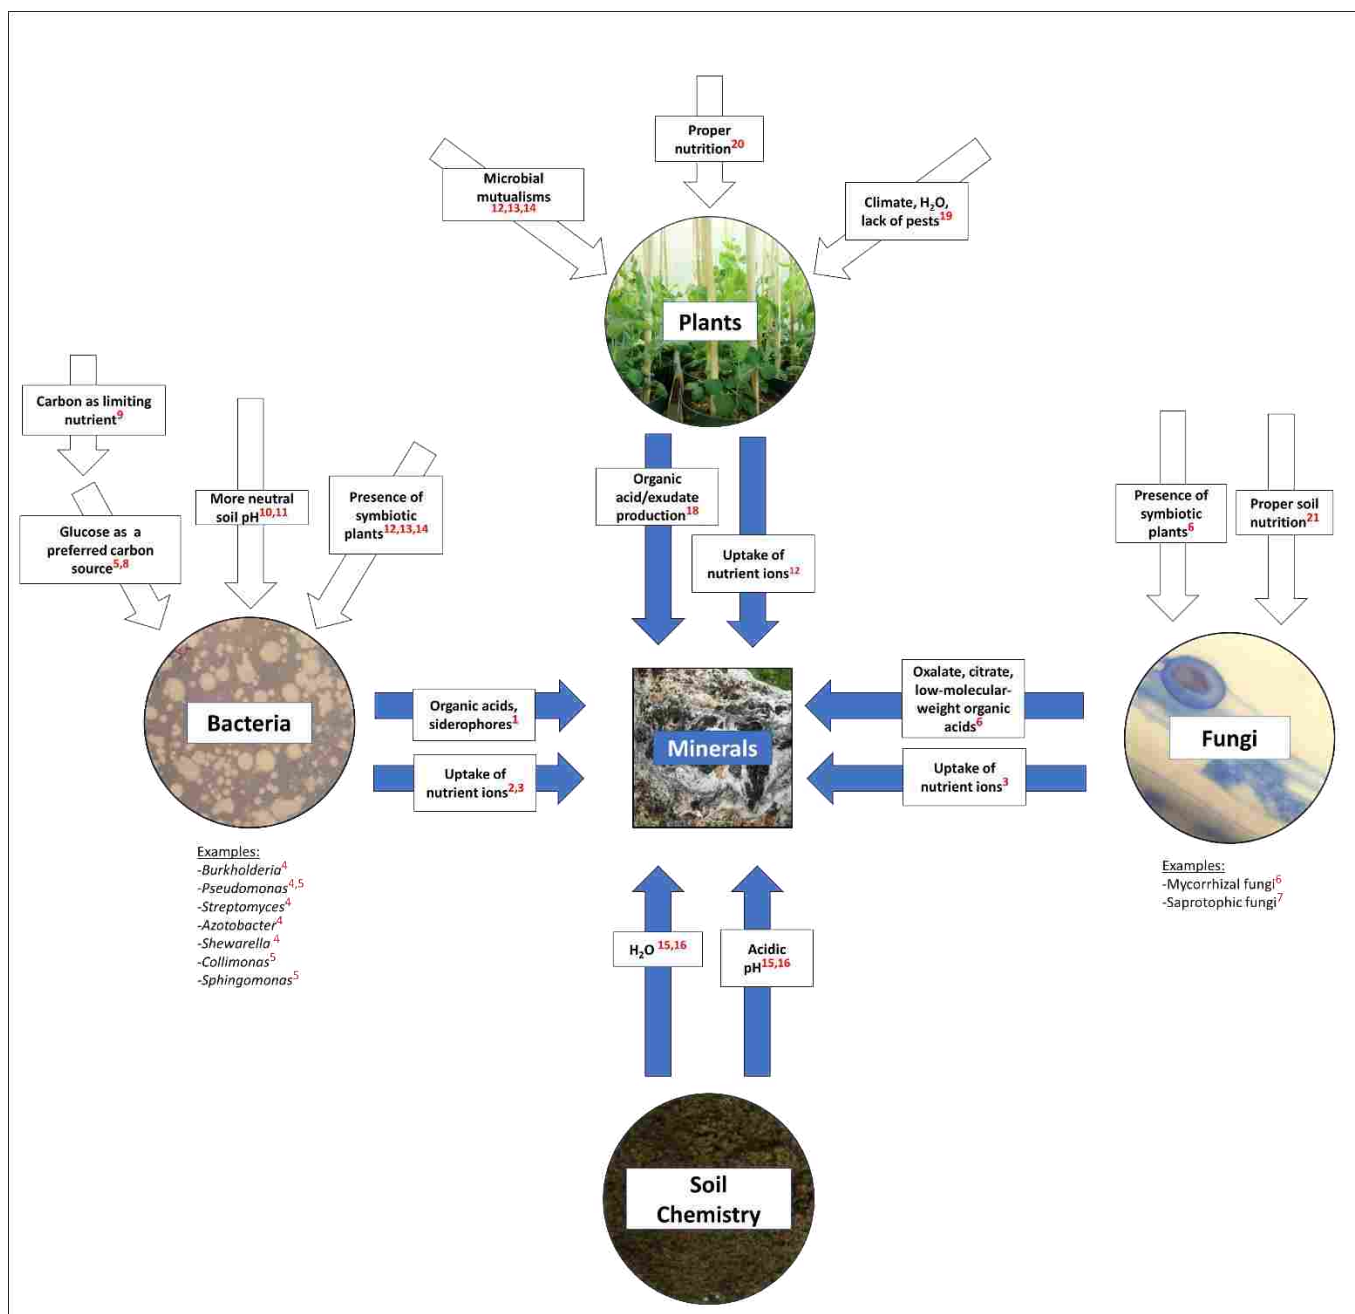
Proper nutrition$^{20}$

Microbial mutualisms $^{12,13,14}$

Climate, $H_2O$, lack of pests$^{19}$

Plants

Carbon as limiting nutrient$^{9}$

More neutral soil pH$^{10,11}$

Presence of symbiotic plants$^{12,13,14}$

Glucose as a preferred carbon source$^{5,8}$

Organic acid/exudate production$^{18}$

Uptake of nutrient ions$^{12}$

Presence of symbiotic plants$^{6}$

Proper soil nutrition$^{21}$

Bacteria

Organic acids, siderophores$^{1}$

Uptake of nutrient ions$^{2,3}$

Minerals

Oxalate, citrate, low-molecular-weight organic acids$^{6}$

Uptake of nutrient ions$^{3}$

Fungi

Examples:
-Burkholderia$^{4}$
-Pseudomonas$^{4,5}$
-Streptomyces$^{4}$
-Azotobacter$^{4}$
-Shewarella $^{4}$
-Collimonas$^{5}$
-Sphingomonas$^{5}$

Examples:
-Mycorrhizal fungi$^{6}$
-Saprotophic fungi$^{7}$

$H_2O$ $^{15,16}$

Acidic pH$^{15,16}$

Soil Chemistry